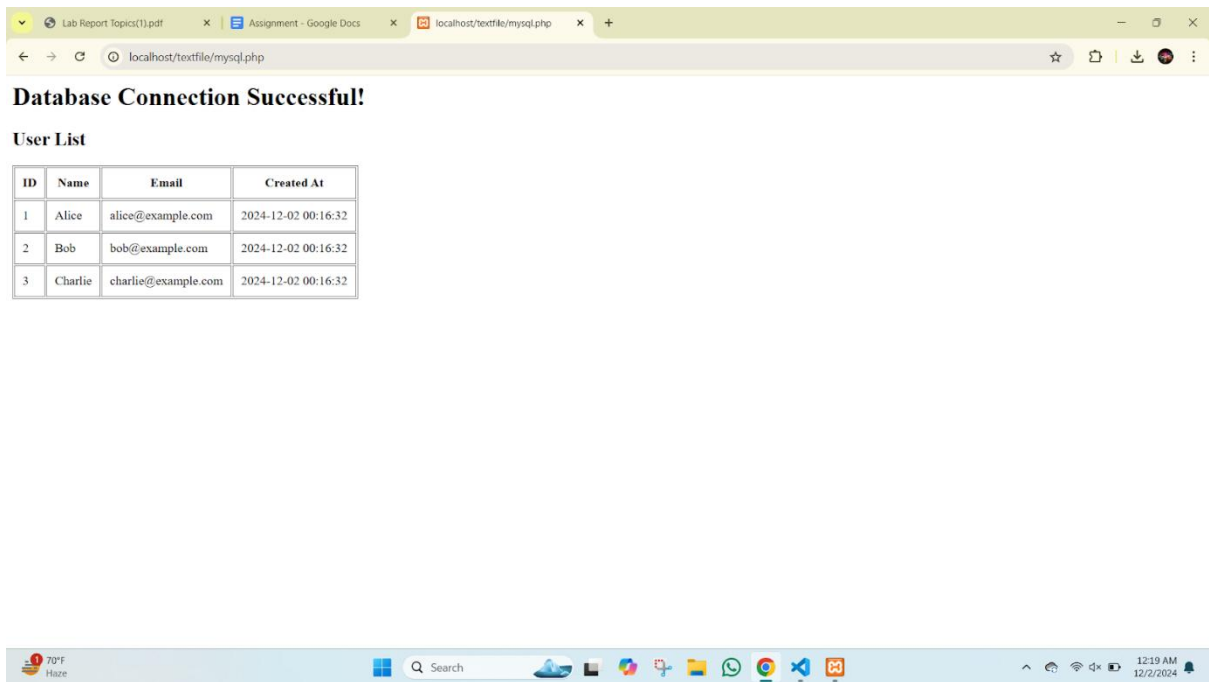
Lab Report Topics(1).pdf
Assignment - Google Docs
localhost/textfile/mysql.php
localhost/textfile/mysql.php

Database Connection Successful!

User List

| ID | Name | Email | Created At |
|---|---|---|---|
| 1 | Alice | alice@example.com | 2024-12-02 00:16:32 |
| 2 | Bob | bob@example.com | 2024-12-02 00:16:32 |
| 3 | Charlie | charlie@example.com | 2024-12-02 00:16:32 |

1
70°F
Haze
Search
12:19 AM
12/2/2024